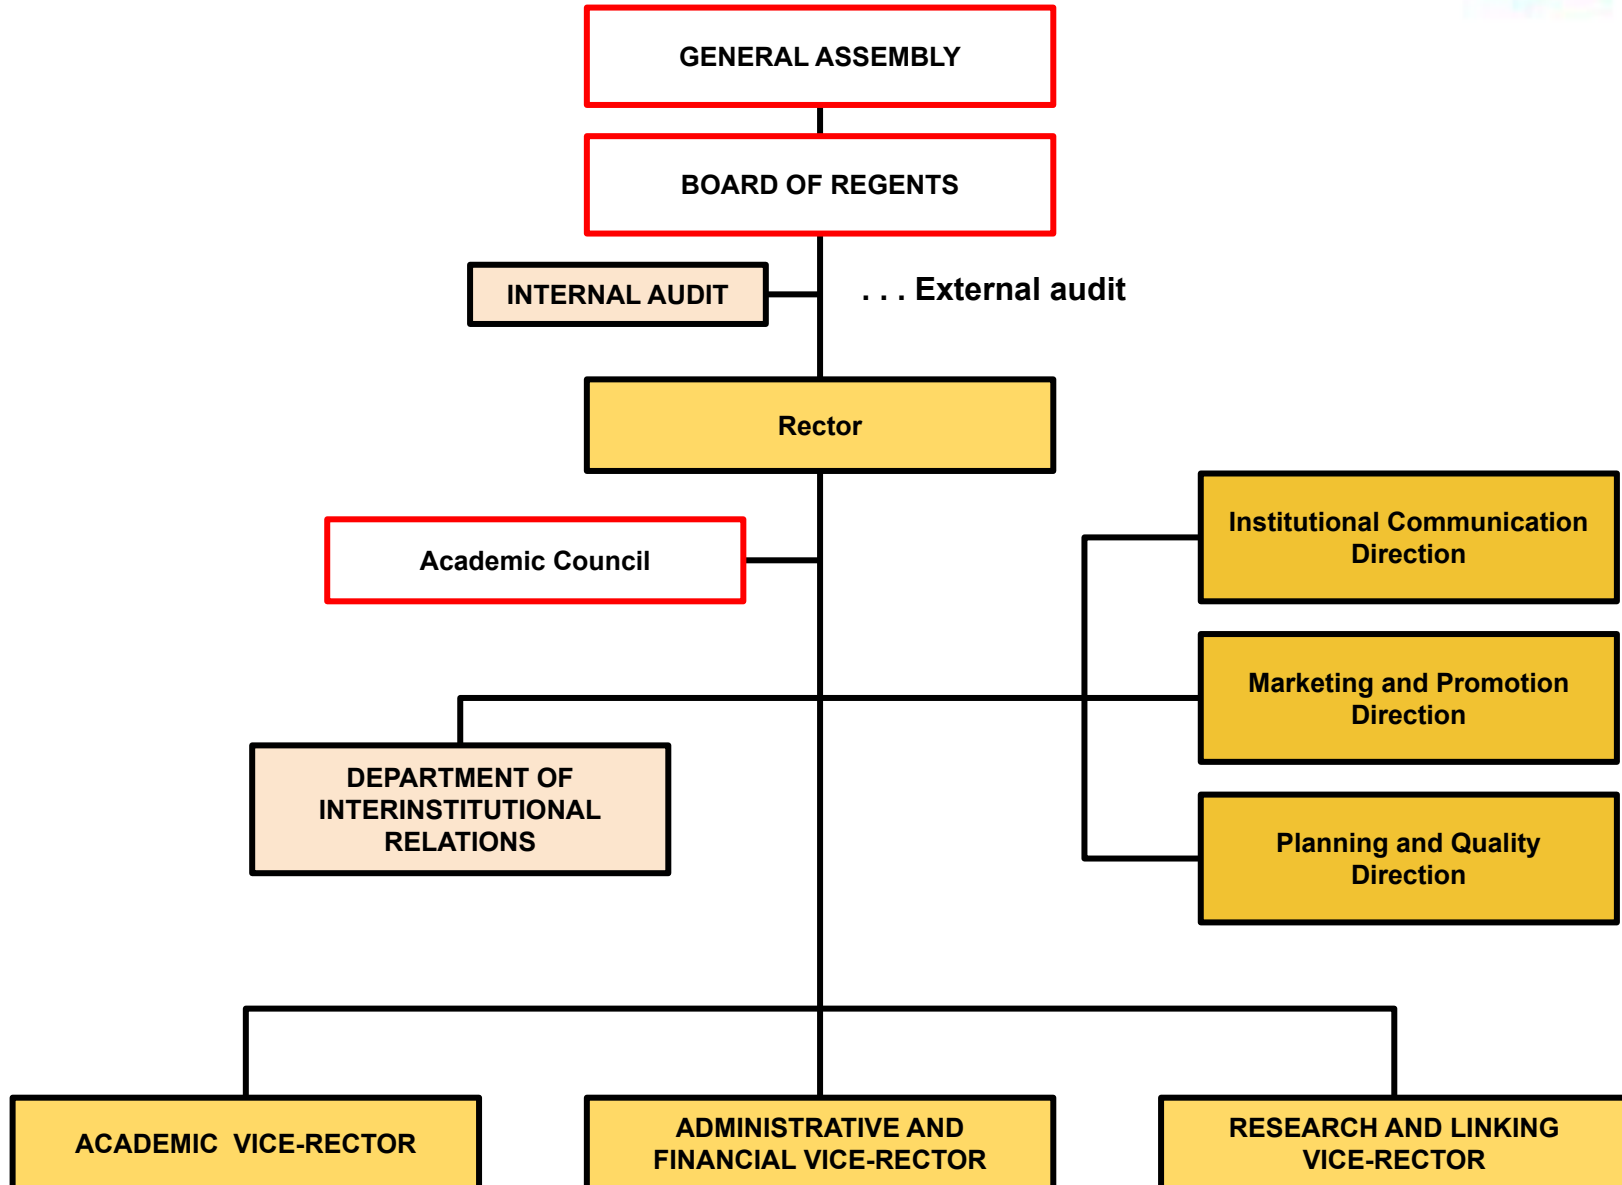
GENERAL ASSEMBLY

BOARD OF REGENTS

INTERNAL AUDIT

. . . External audit

Rector

Academic Council

Institutional Communication Direction

Marketing and Promotion Direction

DEPARTMENT OF INTERINSTITUTIONAL RELATIONS

Planning and Quality Direction

ACADEMIC VICE-RECTOR

ADMINISTRATIVE AND FINANCIAL VICE-RECTOR

RESEARCH AND LINKING VICE-RECTOR